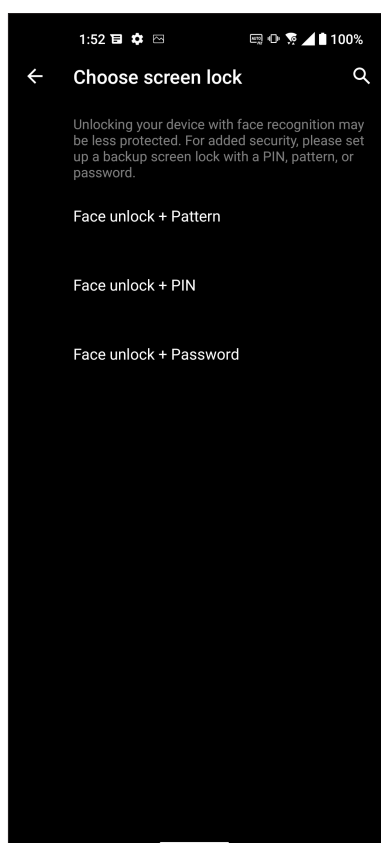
1:52 100%

Choose screen lock

Unlocking your device with face recognition may be less protected. For added security, please set up a backup screen lock with a PIN, pattern, or password.

Face unlock + Pattern

Face unlock + PIN

Face unlock + Password